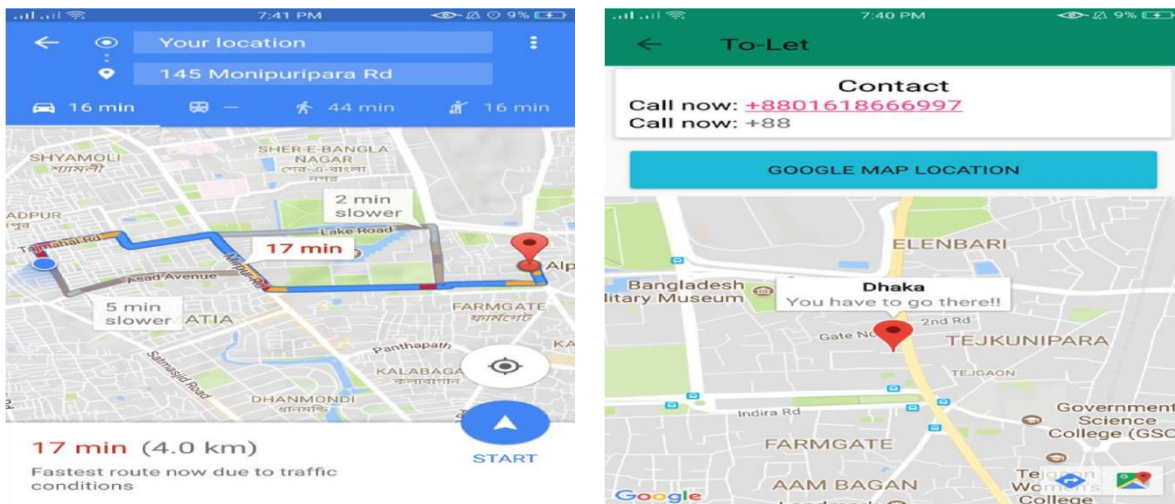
7:41 PM
9%

Your location

145 Monipuripara Rd

16 min — 44 min 16 min

SHYAMOLI
শ্যামলী

SHER-E-BANGLA NAGAR
শেরে-এ-বাংলা নগর

ADPUR

Tajmahal Rd

2 min slower

Lake Road

17 min

Asad Avenue

Mirpur Rd

Alp

5 min slower

ATIA

FARMGATE
ফার্মগেট

Panthapath

KA

KALABAGAN
কলাবাগান

Satmasjid Road

DHANMONDI
ধানমন্ডি

17 min (4.0 km)

Fastest route now due to traffic conditions

START

7:40 PM
9%

To-Let

Contact
Call now: +8801618666997
Call now: +88

GOOGLE MAP LOCATION

ELENBARI

Bangladesh
litary Museum

Dhaka
You have to go there!!

Gate No

2nd Rd

TEJKUNIPARA

TEJGAON

Indira Rd

Government Science College (GSC

FARMGATE

AAM BAGAN

Tejgaon Womens College

Google